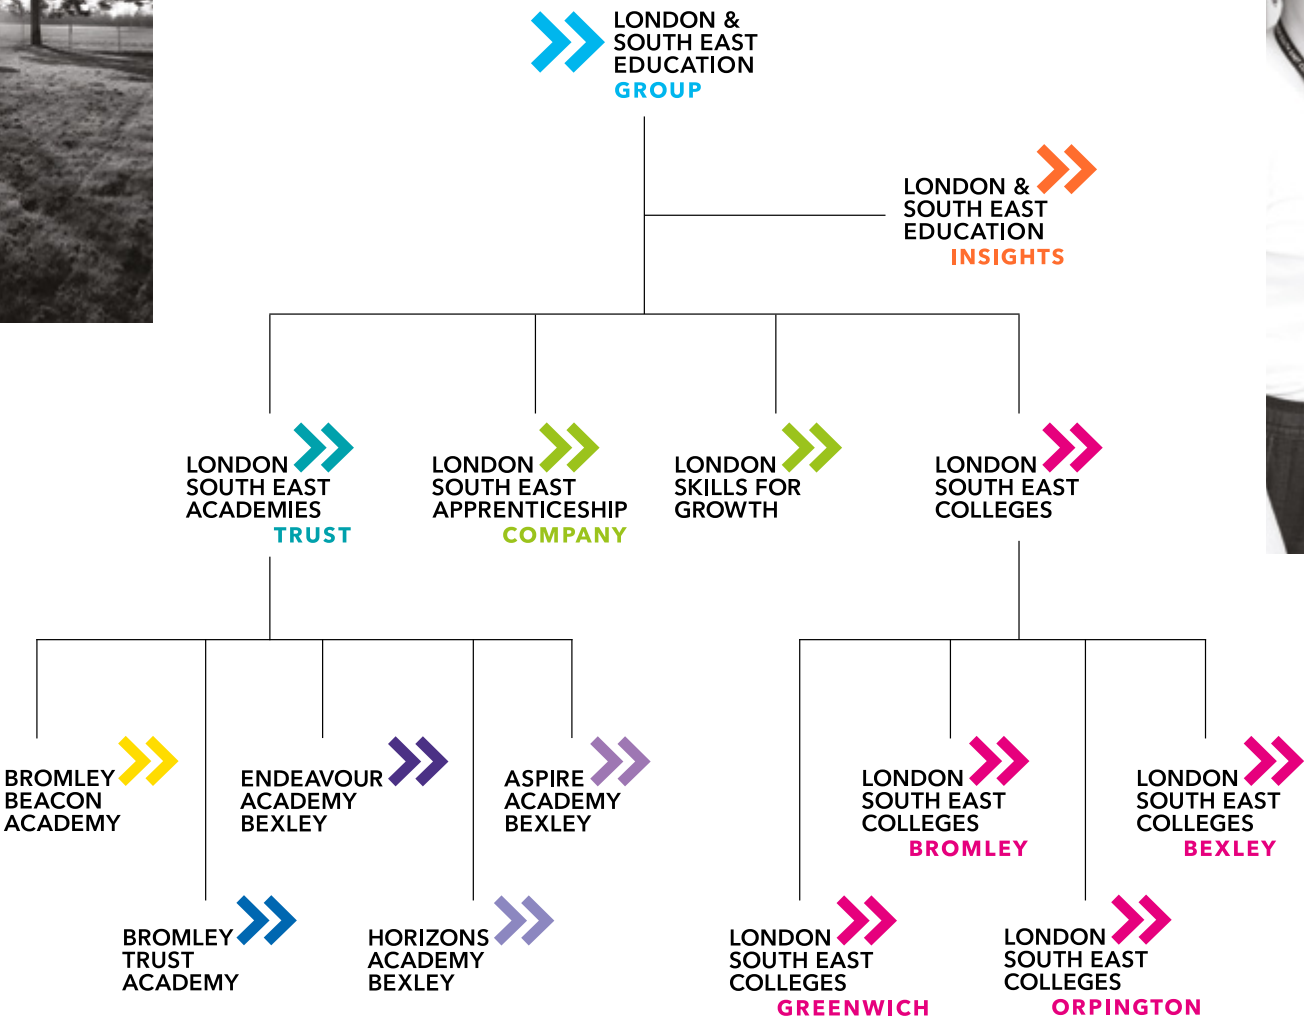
LONDON &
SOUTH EAST
EDUCATION
GROUP

LONDON &
SOUTH EAST
EDUCATION
INSIGHTS

LONDON
SOUTH EAST
ACADEMIES
TRUST

LONDON
SOUTH EAST
APPRENTICESHIP
COMPANY

LONDON
SKILLS FOR
GROWTH

LONDON
SOUTH EAST
COLLEGES

BROMLEY
BEACON
ACADEMY

ENDEAVOUR
ACADEMY
BEXLEY

ASPIRE
ACADEMY
BEXLEY

BROMLEY
TRUST
ACADEMY

HORIZONS
ACADEMY
BEXLEY

LONDON
SOUTH EAST
COLLEGES
BROMLEY

LONDON
SOUTH EAST
COLLEGES
BEXLEY

LONDON
SOUTH EAST
COLLEGES
GREENWICH

LONDON
SOUTH EAST
COLLEGES
ORPINGTON